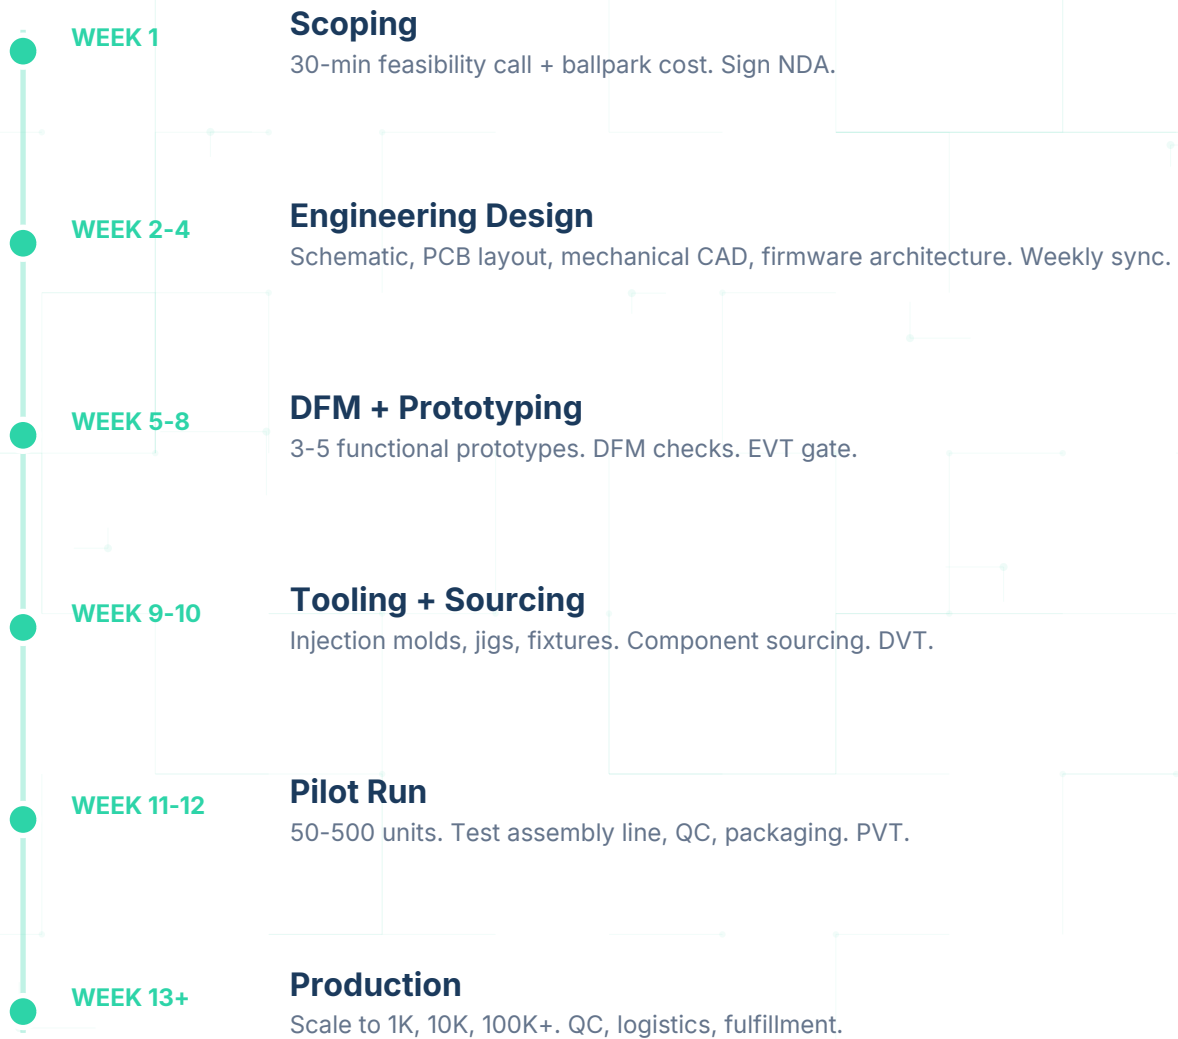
WEEK 1
Scoping
30-min feasibility call + ballpark cost. Sign NDA.

WEEK 2-4
Engineering Design
Schematic, PCB layout, mechanical CAD, firmware architecture. Weekly sync.

WEEK 5-8
DFM + Prototyping
3-5 functional prototypes. DFM checks. EVT gate.

WEEK 9-10
Tooling + Sourcing
Injection molds, jigs, fixtures. Component sourcing. DVT.

WEEK 11-12
Pilot Run
50-500 units. Test assembly line, QC, packaging. PVT.

WEEK 13+
Production
Scale to 1K, 10K, 100K+. QC, logistics, fulfillment.